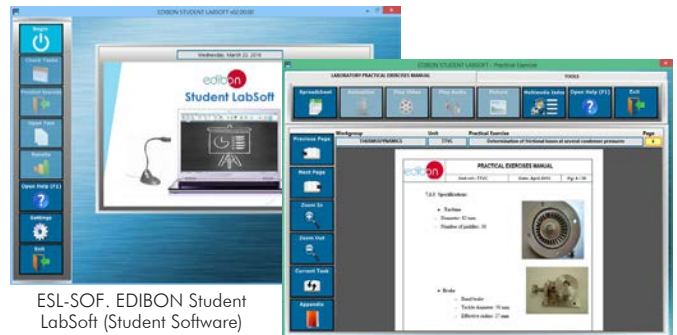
EDIBON STUDENT LABSOFT v02.00.00

Begin

Check Tasks

Practical Exercise

Open Task

Results

Open Help (F1)

Settings

Exit

Wednesday, March 23, 2016

edibon

Student LabSoft

EDIBON STUDENT LABSOFT - Practical Exercise

LABORATORY PRACTICAL EXERCISES MANUAL

TOOLS

Spreadsheet

Animation

Play Video

Play Audio

Picture

Multimedia Notes

Open Help (F1)

Exit

Previous Page

Workgroup

Unit

Practical Exercise

Page

THERMODYNAMICS

TTVC

Determination of frictional losses at several condenser pressures

4

Next Page

Zoom In

Zoom Out

Current Task

Appendix

PRACTICAL EXERCISES MANUAL

edibon

7.3.3 Specifications

Turbine

Diameter: 83 mm

Number of paddles: 30

Brake

Band brake

Tackle diameter: 50 mm

Effective radius: 27 mm

ESL-SOF. EDIBON Student LabSoft (Student Software)